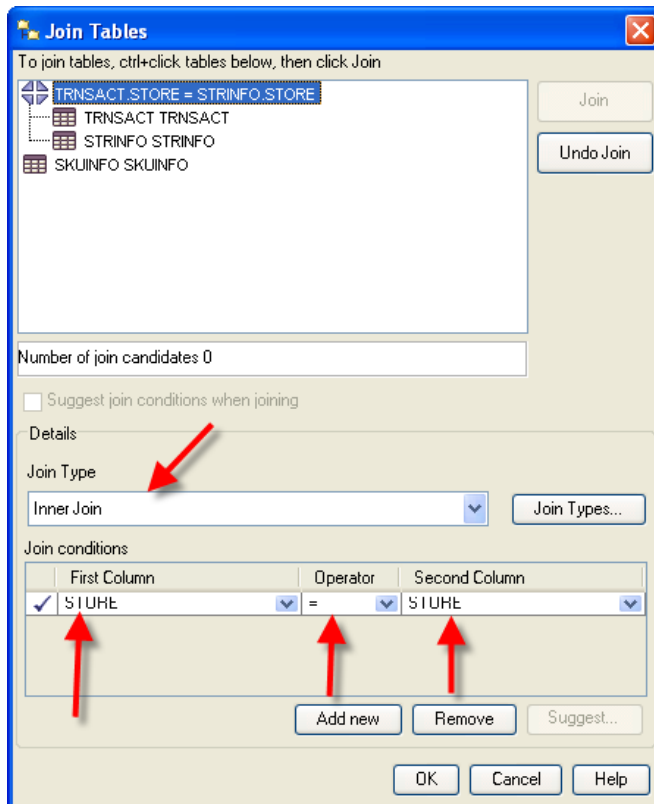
Join Tables

To join tables, ctrl+click tables below, then click Join

TRNSACT.STORE = STRINFO.STORE
TRNSACT TRNSACT
STRINFO STRINFO
SKUINFO SKUINFO

Join

Undo Join

Number of join candidates 0

Suggest join conditions when joining

Details

Join Type

Inner Join

Join Types...

Join conditions

| | First Column | Operator | Second Column |
|---|---|---|---|
| ✓ | STORE | = | STORE |

Add new

Remove

Suggest...

OK

Cancel

Help